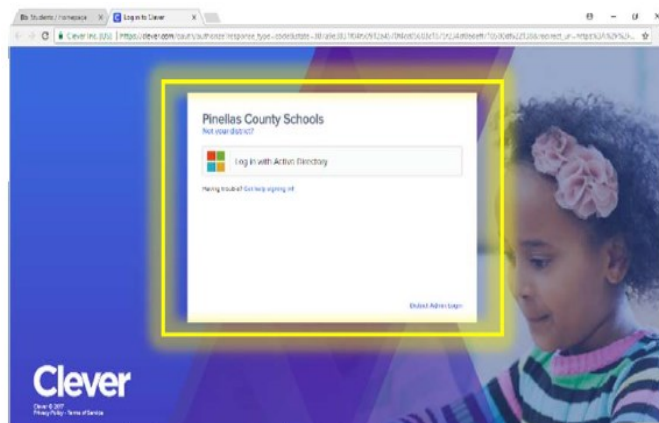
Bb Students / Homepage ×
C Log in to Clever ×

Clever Inc. [US] | https://clever.com/oauth/authorize?response_type=code&state=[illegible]

Pinellas County Schools
Not your district?

Log in with Active Directory

Having trouble? Get help signing in!

District Admin Login

Clever

Clever © 2017
Privacy Policy · Terms of Service